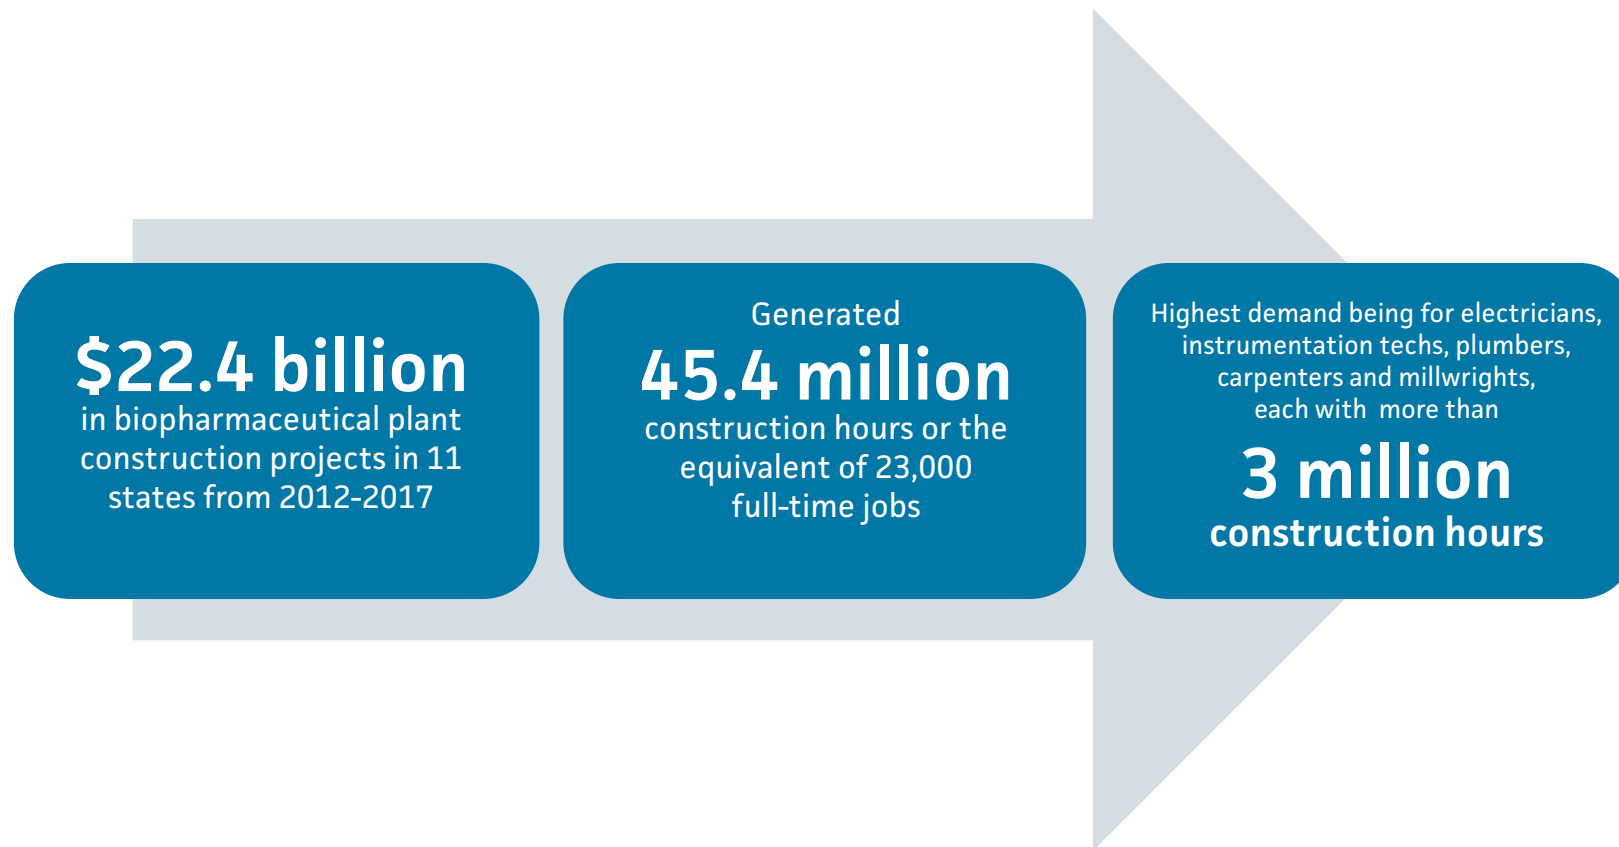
$22.4 billion
in biopharmaceutical plant construction projects in 11 states from 2012-2017

Generated
45.4 million
construction hours or the equivalent of 23,000 full-time jobs

Highest demand being for electricians, instrumentation techs, plumbers, carpenters and millwrights, each with more than
3 million
construction hours